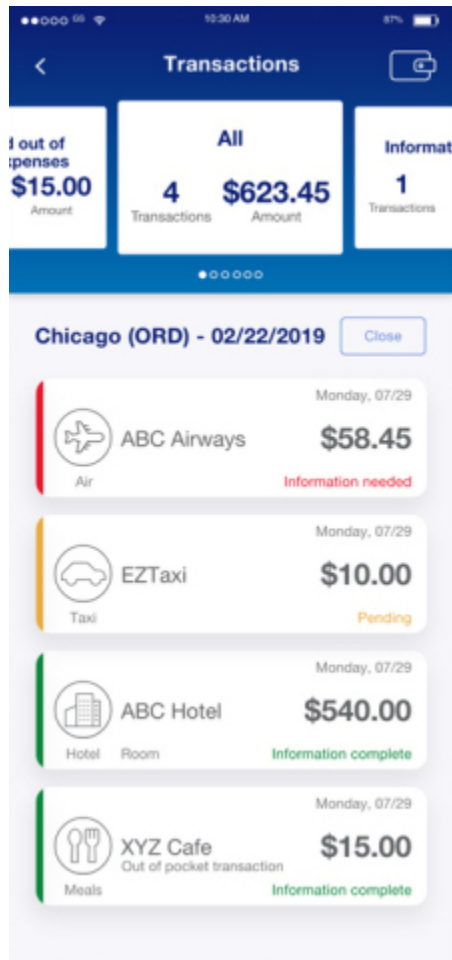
●●○○○ GS 10:30 AM 87%

<

Transactions

d out of
xpenses
$15.00
Amount

All
4
Transactions
$623.45
Amount

Informat
1
Transactions

Chicago (ORD) - 02/22/2019

Close

Monday, 07/29
ABC Airways
$58.45
Air
Information needed

Monday, 07/29
EZTaxi
$10.00
Taxi
Pending

Monday, 07/29
ABC Hotel
$540.00
Hotel Room
Information complete

Monday, 07/29
XYZ Cafe
Out of pocket transaction
$15.00
Meals
Information complete